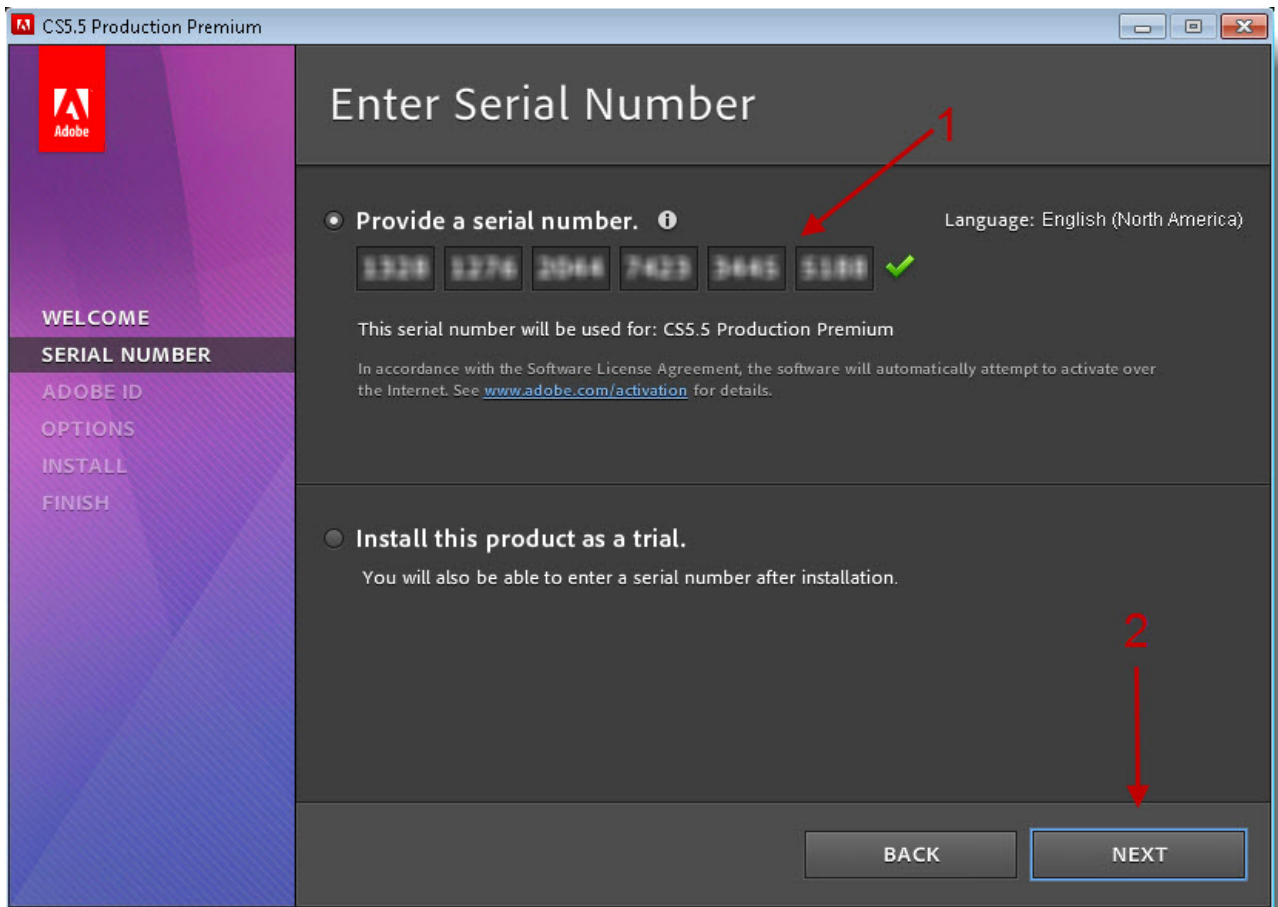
CS5.5 Production Premium

Adobe

WELCOME
SERIAL NUMBER
ADOBE ID
OPTIONS
INSTALL
FINISH

Enter Serial Number

1

Provide a serial number.

Language: English (North America)

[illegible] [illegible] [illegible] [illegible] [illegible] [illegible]

This serial number will be used for: CS5.5 Production Premium

In accordance with the Software License Agreement, the software will automatically attempt to activate over the Internet. See www.adobe.com/activation for details.

Install this product as a trial.

You will also be able to enter a serial number after installation.

2

BACK

NEXT